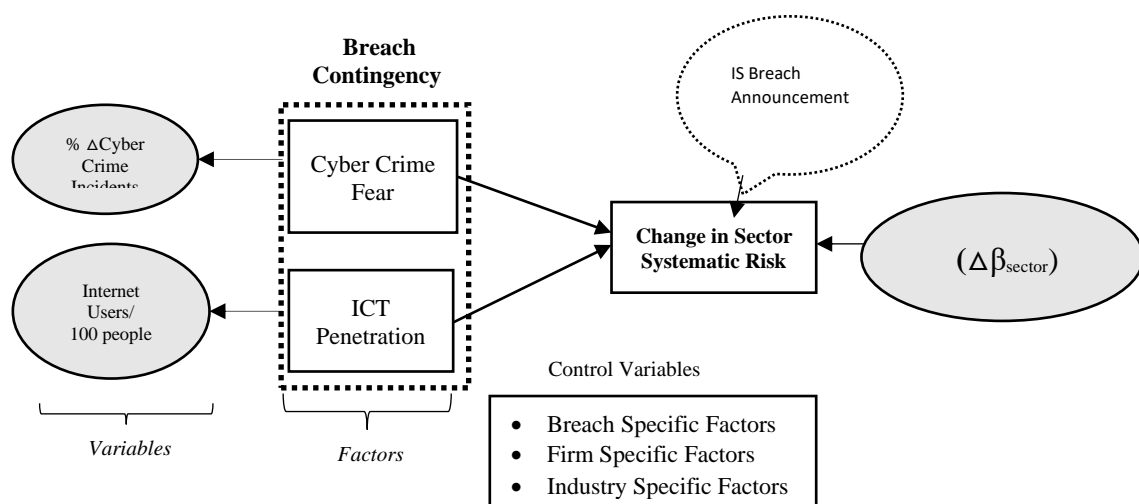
Breach Contingency

IS Breach Announcement

% $\Delta$Cyber Crime Incidents

Cyber Crime Fear

Change in Sector Systematic Risk

$(\Delta\beta_{sector})$

Internet Users/ 100 people

ICT Penetration

Control Variables

- Breach Specific Factors
- Firm Specific Factors
- Industry Specific Factors

Variables

Factors